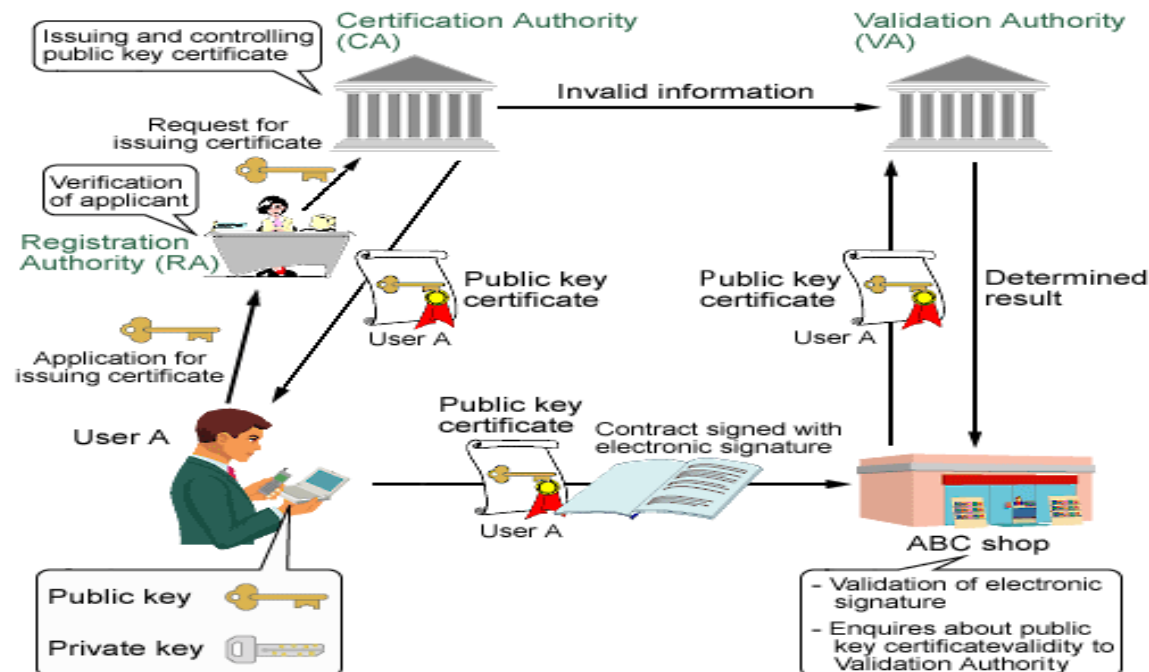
Issuing and controlling public key certificate

Certification Authority (CA)

Validation Authority (VA)

Invalid information

Request for issuing certificate

Verification of applicant

Registration Authority (RA)

Public key certificate

User A

Public key certificate

User A

Determined result

Application for issuing certificate

User A

Public key certificate

Contract signed with electronic signature

User A

ABC shop

Public key

Private key

- Validation of electronic signature
- Enquires about public key certificatevalidity to Validation Authority